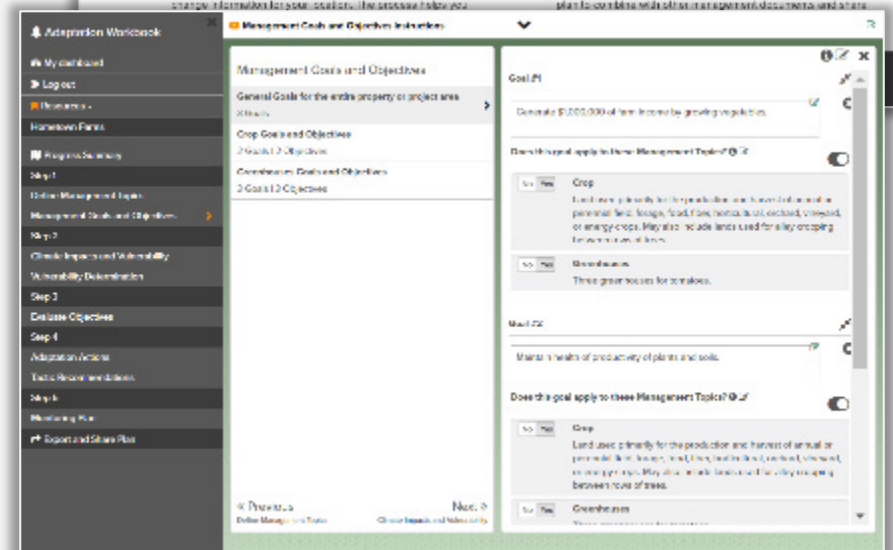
change information for your location. The process helps you

plan to combine with other management documents and share

Adaptation Workbook

My dashboard

Log out

Resources

Hometown Farms

Progress Summary

Step 1

Define Management Topics

Management Goals and Objectives

Step 2

Climate Impacts and Vulnerability

Vulnerability Determination

Step 3

Evaluate Objectives

Step 4

Adaptation Actions

Tactic Recommendations

Step 5

Monitoring Plan

Export and Share Plan

Management Goals and Objectives Instructions

Management Goals and Objectives

General Goals for the entire property or project area
2 Goals

Crop Goals and Objectives
2 Goals | 2 Objectives

Greenhouses Goals and Objectives
2 Goals | 2 Objectives

« Previous
Define Management Topics

Next »
Climate Impacts and Vulnerability

Goal #1

Generate $100,000 of farm income by growing vegetables.

Does this goal apply to these Management Topics?

No Yes

Crop

Land uses primarily for the production and harvest of annual or perennial field, forage, food, fiber, horticultural, orchard, vineyard, or energy crops. May also include lands used for alley cropping between rows of trees.

No Yes

Greenhouses

Three greenhouses for tomatoes.

Goal #2

Maintain health of productivity of plants and soils.

Does this goal apply to these Management Topics?

No Yes

Crop

Land uses primarily for the production and harvest of annual or perennial field, forage, food, fiber, horticultural, orchard, vineyard, or energy crops. May also include lands used for alley cropping between rows of trees.

No Yes

Greenhouses

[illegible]